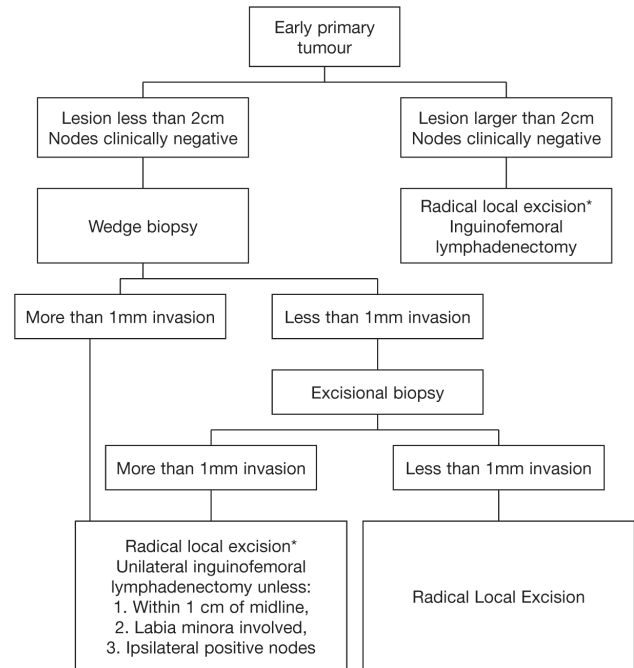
Early primary tumour

Lesion less than 2cm
Nodes clinically negative

Lesion larger than 2cm
Nodes clinically negative

Wedge biopsy

Radical local excision*
Inguinofemoral lymphadenectomy

More than 1mm invasion

Less than 1mm invasion

Excisional biopsy

More than 1mm invasion

Less than 1mm invasion

Radical local excision*
Unilateral inguinofemoral lymphadenectomy unless:
1. Within 1 cm of midline,
2. Labia minora involved,
3. Ipsilateral positive nodes

Radical Local Excision